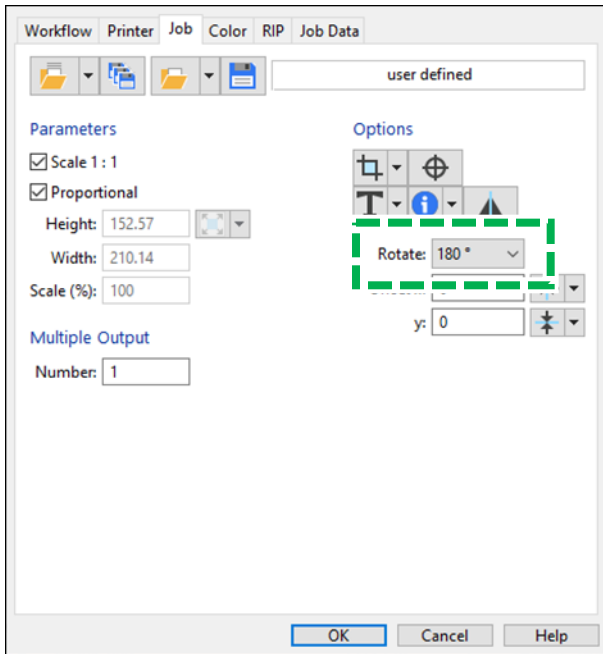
Workflow Printer Job Color RIP Job Data

user defined

Parameters

Scale 1 : 1

Proportional

Height: 152.57

Width: 210.14

Scale (%): 100

Multiple Output

Number: 1

Options

Rotate: 180 °

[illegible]

y: 0

OK Cancel Help